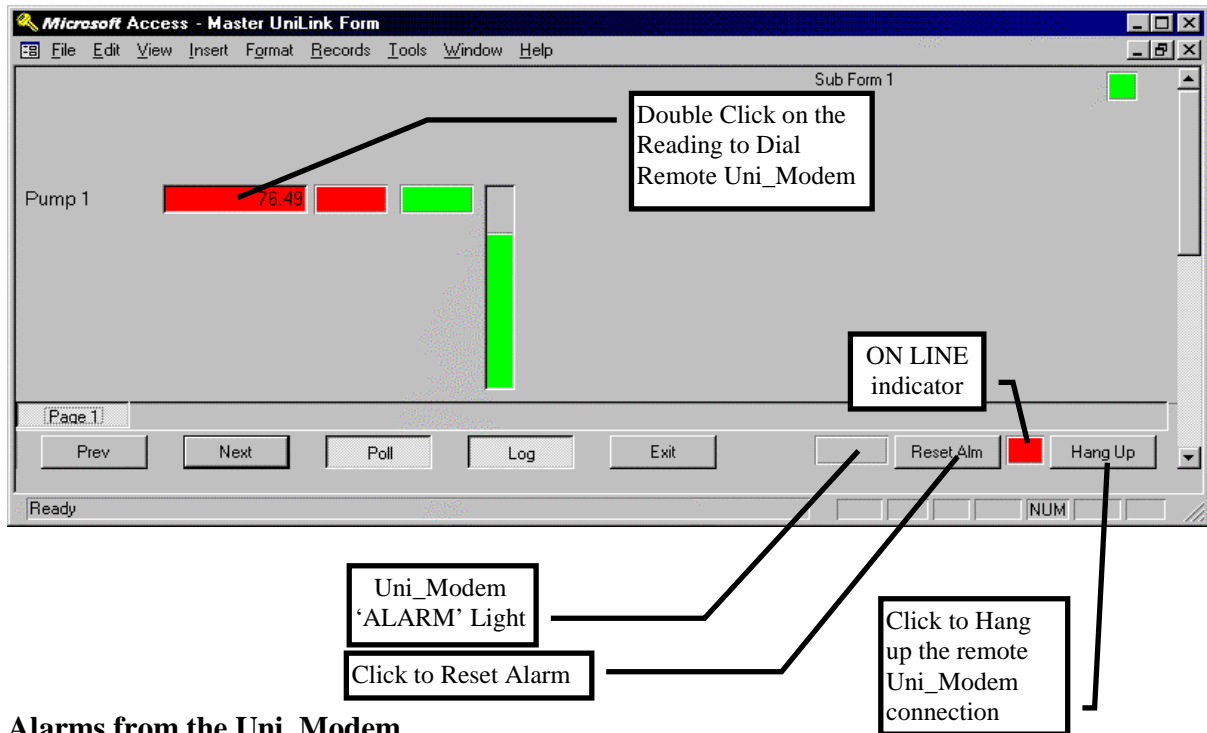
Microsoft Access - Master UniLink Form

File Edit View Insert Format Records Tools Window Help

Sub Form 1

Double Click on the Reading to Dial Remote Uni_Modem

Pump 1

76.49

ON LINE indicator

Page 1

Prev

Next

Poll

Log

Exit

Reset Alm

Hang Up

Ready

NUM

Uni_Modem 'ALARM' Light

Click to Reset Alarm

Click to Hang up the remote Uni_Modem connection

Alarms from the Uni_Modem